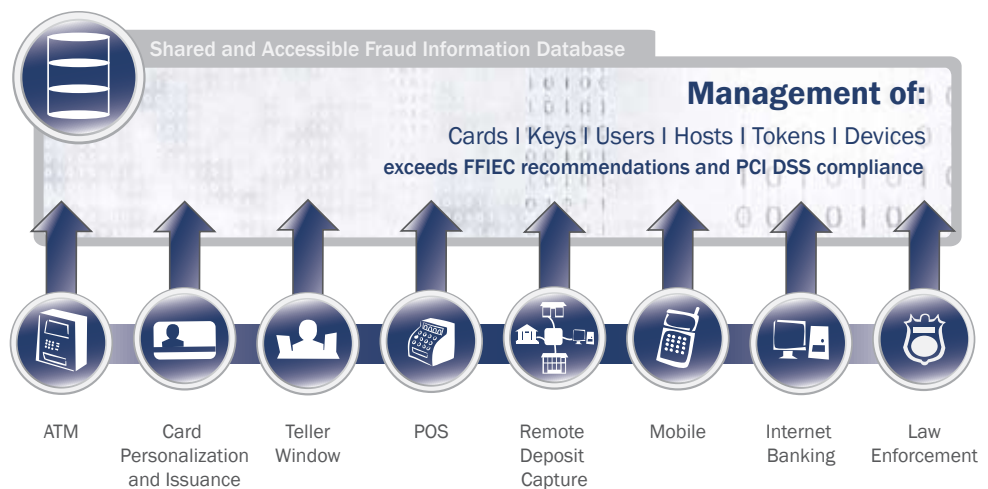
Shared and Accessible Fraud Information Database

Management of:

Cards I Keys I Users I Hosts I Tokens I Devices

exceeds FFIEC recommendations and PCI DSS compliance

ATM

Card Personalization and Issuance

Teller Window

POS

Remote Deposit Capture

Mobile

Internet Banking

Law Enforcement